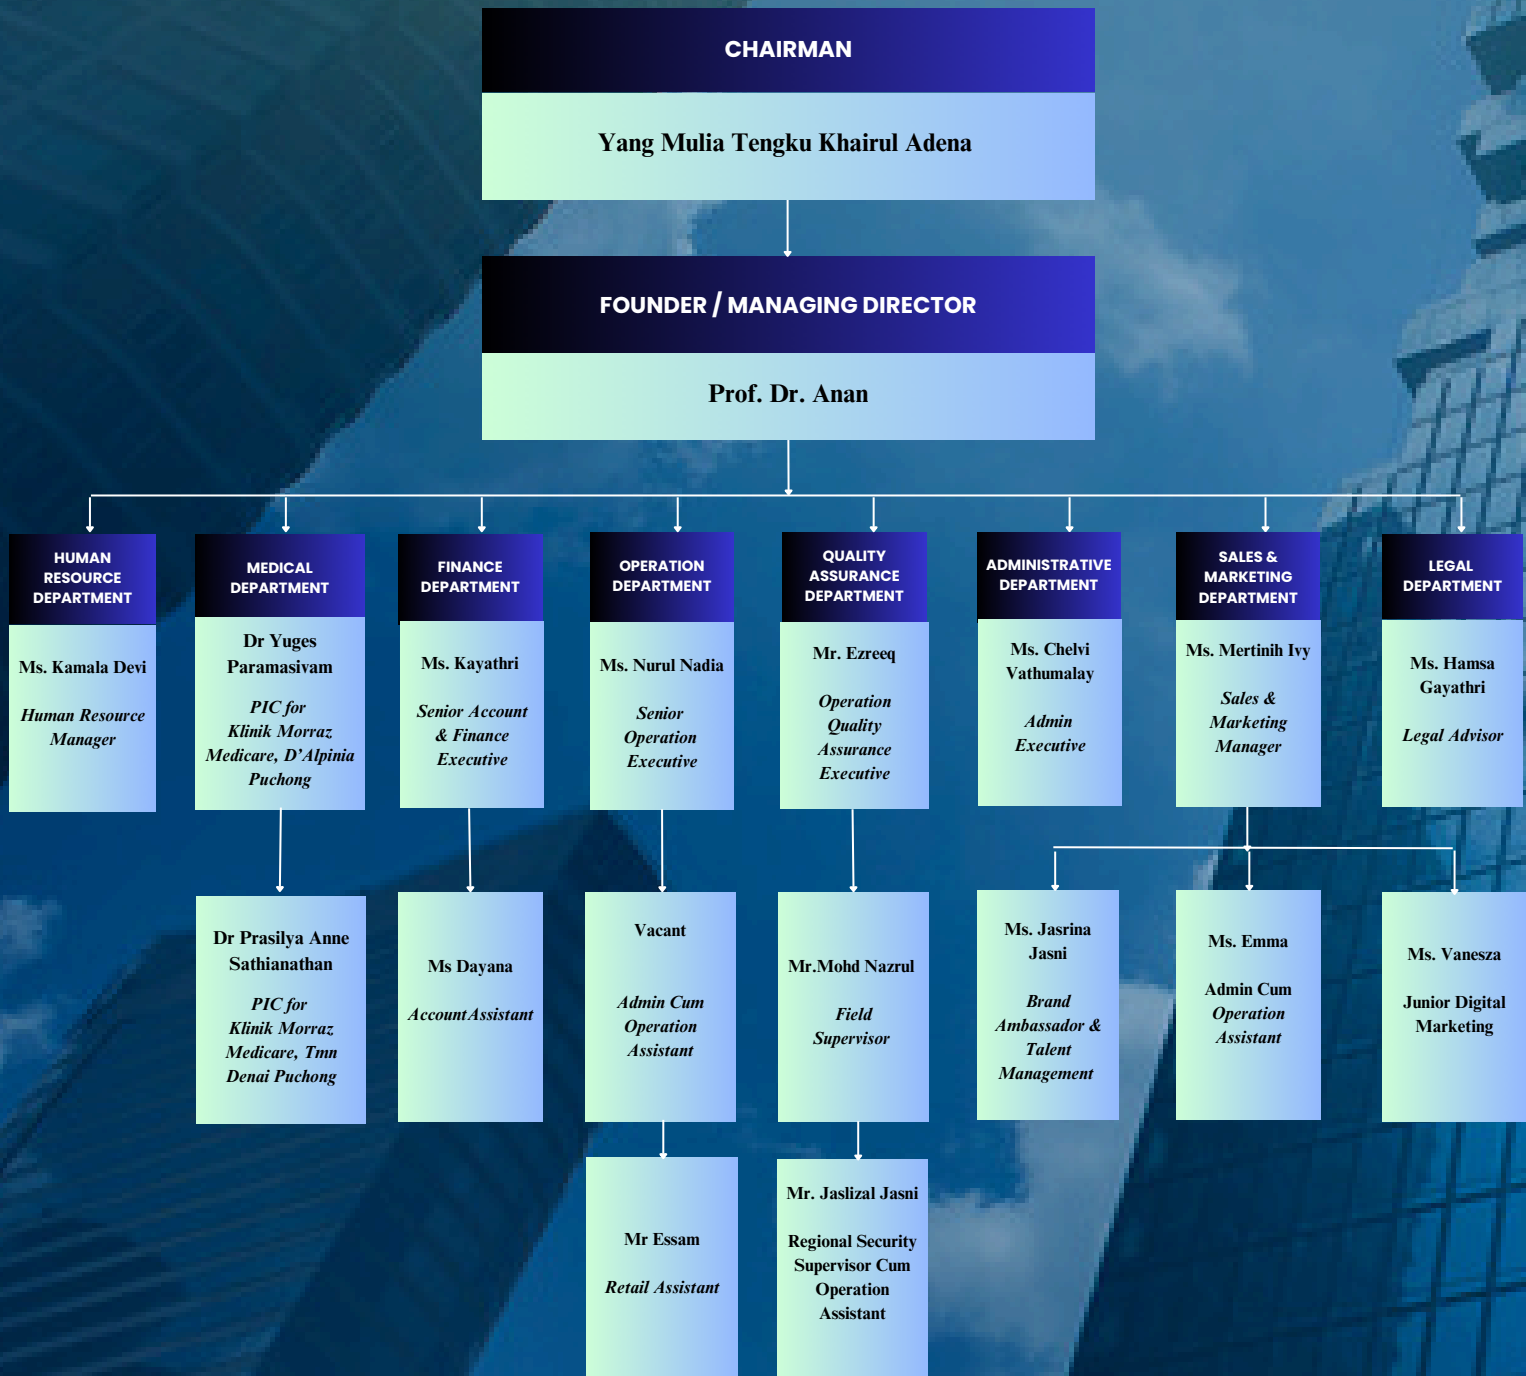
CHAIRMAN

Yang Mulia Tengku Khairul Adena

FOUNDER / MANAGING DIRECTOR

Prof. Dr. Anan

HUMAN RESOURCE DEPARTMENT

Ms. Kamala Devi

Human Resource Manager

MEDICAL DEPARTMENT

Dr Yuges Paramasivam

PIC for Klinik Morraz Medicare, D'Alpinia Puchong

Dr Prasilya Anne Sathianathan

PIC for Klinik Morraz Medicare, Tmn Denai Puchong

FINANCE DEPARTMENT

Ms. Kayathri

Senior Account & Finance Executive

Ms Dayana

Account Assistant

OPERATION DEPARTMENT

Ms. Nurul Nadia

Senior Operation Executive

Vacant

Admin Cum Operation Assistant

Mr Essam

Retail Assistant

QUALITY ASSURANCE DEPARTMENT

Mr. Ezreeq

Operation Quality Assurance Executive

Mr.Mohd Nazrul

Field Supervisor

Mr. Jaslizal Jasni

Regional Security Supervisor Cum Operation Assistant

ADMINISTRATIVE DEPARTMENT

Ms. Chelvi Vathumalay

Admin Executive

SALES & MARKETING DEPARTMENT

Ms. Mertinih Ivy

Sales & Marketing Manager

Ms. Jasrina Jasni

Brand Ambassador & Talent Management

Ms. Emma

Admin Cum Operation Assistant

Ms. Vanesza

Junior Digital Marketing

LEGAL DEPARTMENT

Ms. Hamsa Gayathri

Legal Advisor